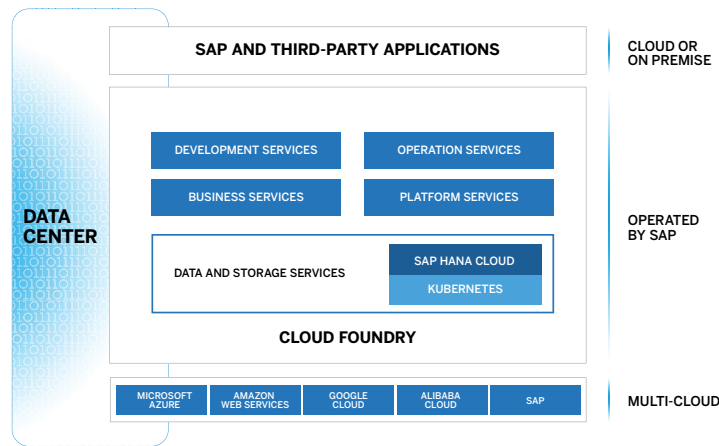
DATA CENTER

SAP AND THIRD-PARTY APPLICATIONS

CLOUD OR ON PREMISE

DEVELOPMENT SERVICES

OPERATION SERVICES

BUSINESS SERVICES

PLATFORM SERVICES

OPERATED BY SAP

DATA AND STORAGE SERVICES

SAP HANA CLOUD

KUBERNETES

CLOUD FOUNDRY

MICROSOFT AZURE

AMAZON WEB SERVICES

GOOGLE CLOUD

ALIBABA CLOUD

SAP

MULTI-CLOUD